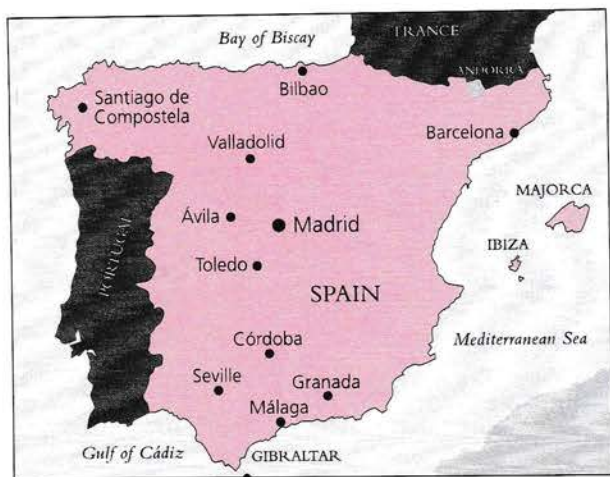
Bay of Biscay
FRANCE
ANDORRA
Bilbao
Santiago de Compostela
Valladolid
Barcelona
MAJORCA
PORTUGAL
Ávila
Madrid
IBIZA
Toledo
SPAIN
Córdoba
Mediterranean Sea
Seville
Granada
Málaga
Gulf of Cádiz
GIBRALTAR